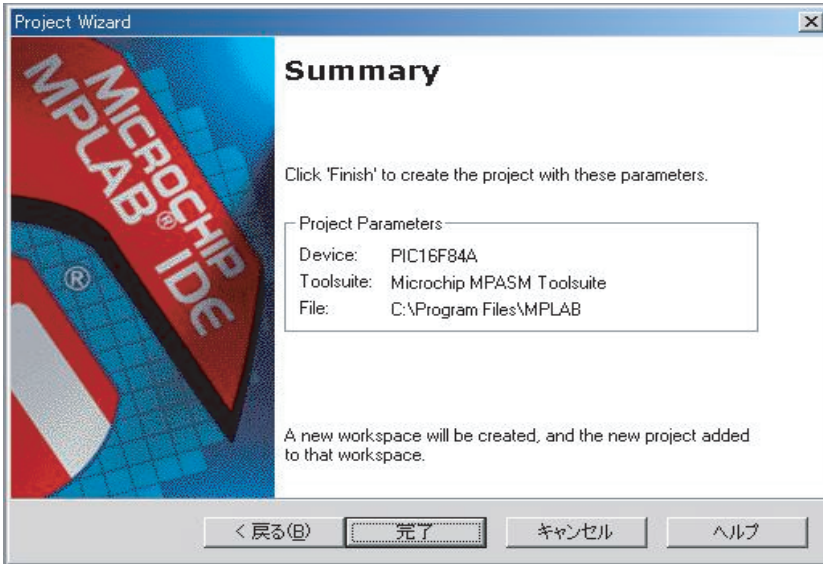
Project Wizard

MICROCHIP MPLAB® IDE ®

Summary

Click 'Finish' to create the project with these parameters.

Project Parameters

| | |
|---|---|
| Device: | PIC16F84A |
| Toolsuite: | Microchip MPASM Toolsuite |
| File: | C:\Program Files\MPLAB |

A new workspace will be created, and the new project added to that workspace.

< 戻る(B) 完了 キャンセル ヘルプ